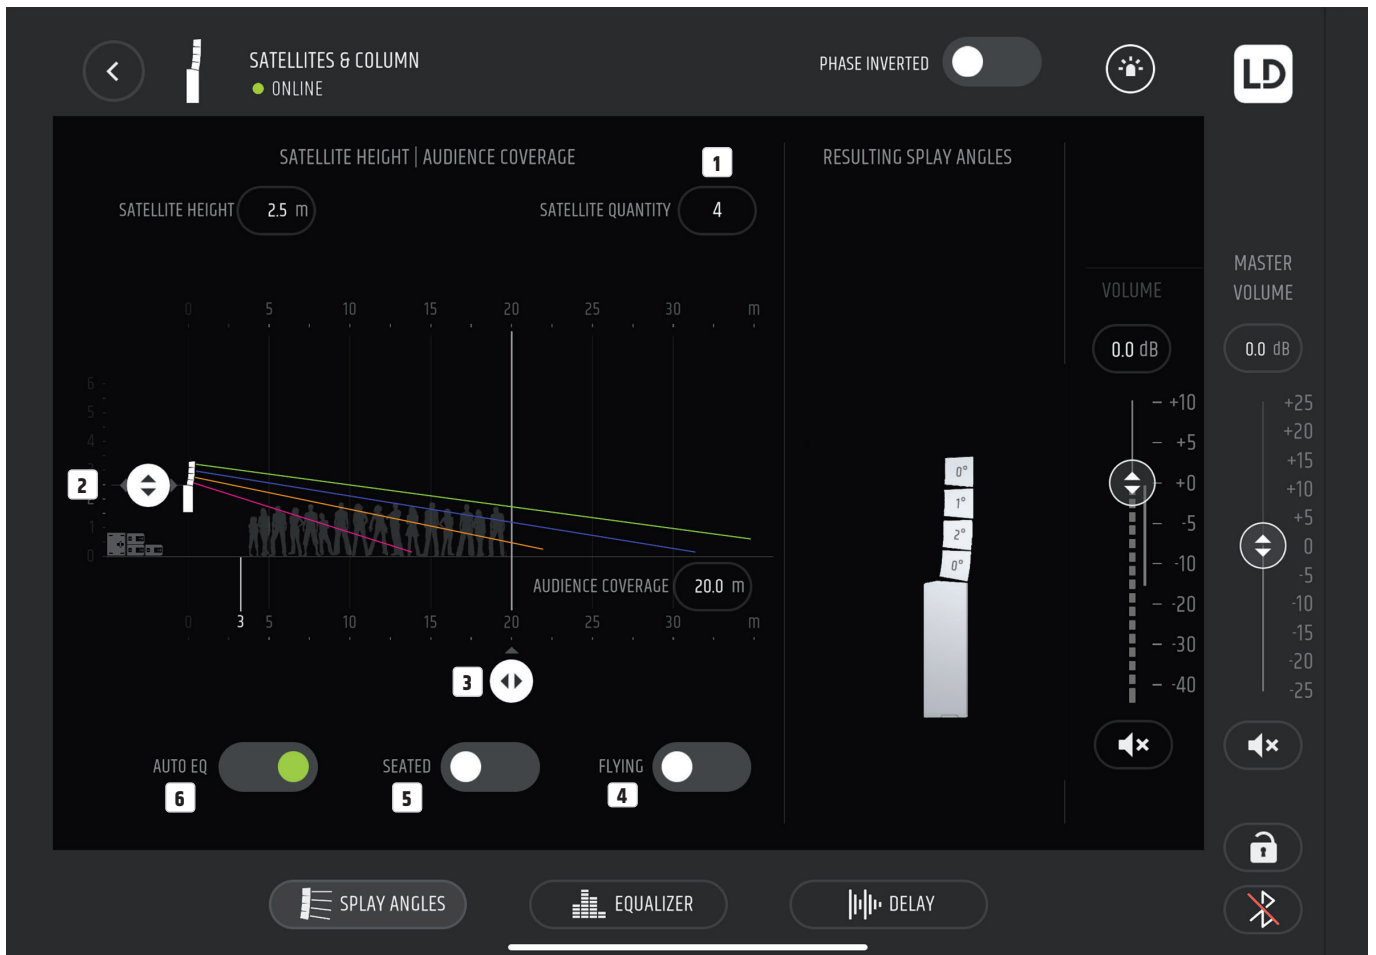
SATELLITES & COLUMN
ONLINE

PHASE INVERTED

LD

SATELLITE HEIGHT | AUDIENCE COVERAGE

1

SATELLITE HEIGHT 2.5 m

SATELLITE QUANTITY 4

0 5 10 15 20 25 30 m

6
5
4
3
2
1
0

2

AUDIENCE COVERAGE 20.0 m

0 3 5 10 15 20 25 30 m

3

RESULTING SPLAY ANGLES

0°
1°
2°
0°

VOLUME

0.0 dB

+10
+5
+0
-5
-10
-20
-30
-40

MASTER VOLUME

0.0 dB

+25
+20
+15
+10
+5
0
-5
-10
-15
-20
-25

AUTO EQ
6

SEATED
5

FLYING
4

SPLAY ANGLES

EQUALIZER

DELAY